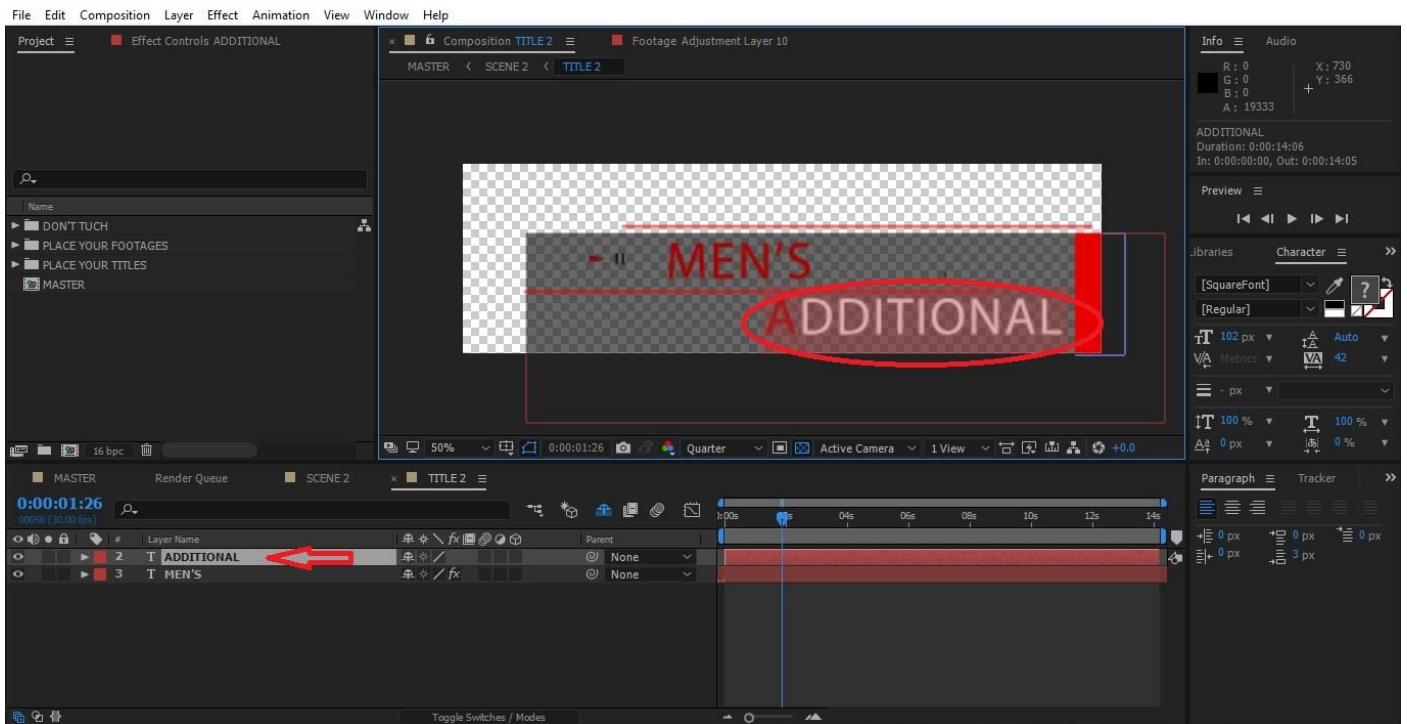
File Edit Composition Layer Effect Animation View Window Help

Project ≡ Effect Controls ADDITIONAL

× Composition TITLE 2 ≡ Footage Adjustment Layer 10

MASTER < SCENE 2 < TITLE 2

Info ≡ Audio

R : 0
G : 0
B : 0
A : 19333

X : 730
Y : 366

ADDITIONAL
Duration: 0:00:14:06
In: 0:00:00:00, Out: 0:00:14:05

Preview ≡

Name
DON'T TUCH
PLACE YOUR FOOTAGES
PLACE YOUR TITLES
MASTER

MEN'S
ADDITIONAL

Libraries Character ≡
[SquareFont]
[Regular]
102 px Auto
Metrics 42
- px
100 % 100 %
0 px 0 %

16 bpc

50% 0:00:01:26 Quarter Active Camera 1 View +0.0

MASTER Render Queue SCENE 2 × TITLE 2 ≡

0:00:01:26
00056 (30.00 fps)

Layer Name Parent
2 T ADDITIONAL None
3 T MEN'S None

0:00s 02s 04s 06s 08s 10s 12s 14s

Paragraph ≡ Tracker
0 px 0 px 0 px
0 px 3 px

Toggle Switches / Modes